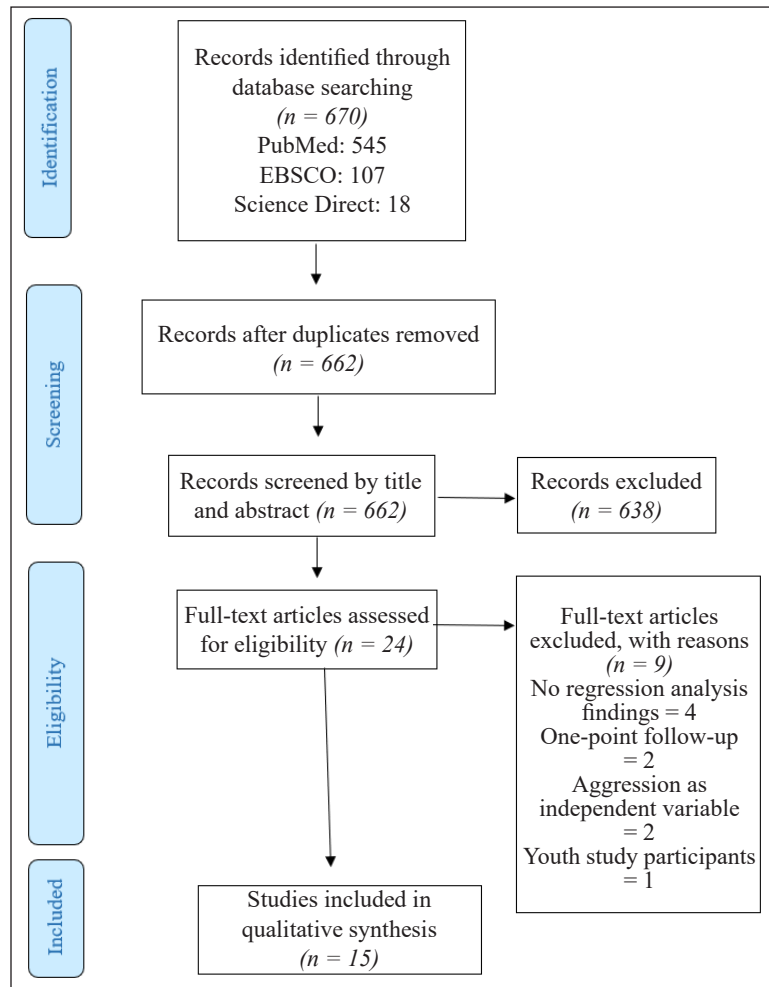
Identification

Records identified through database searching
*(n = 670)*
PubMed: 545
EBSCO: 107
Science Direct: 18

Screening

Records after duplicates removed
*(n = 662)*

Records screened by title and abstract *(n = 662)*

Records excluded
*(n = 638)*

Eligibility

Full-text articles assessed for eligibility *(n = 24)*

Full-text articles excluded, with reasons
*(n = 9)*
No regression analysis findings = 4
One-point follow-up = 2
Aggression as independent variable = 2
Youth study participants = 1

Included

Studies included in qualitative synthesis
*(n = 15)*